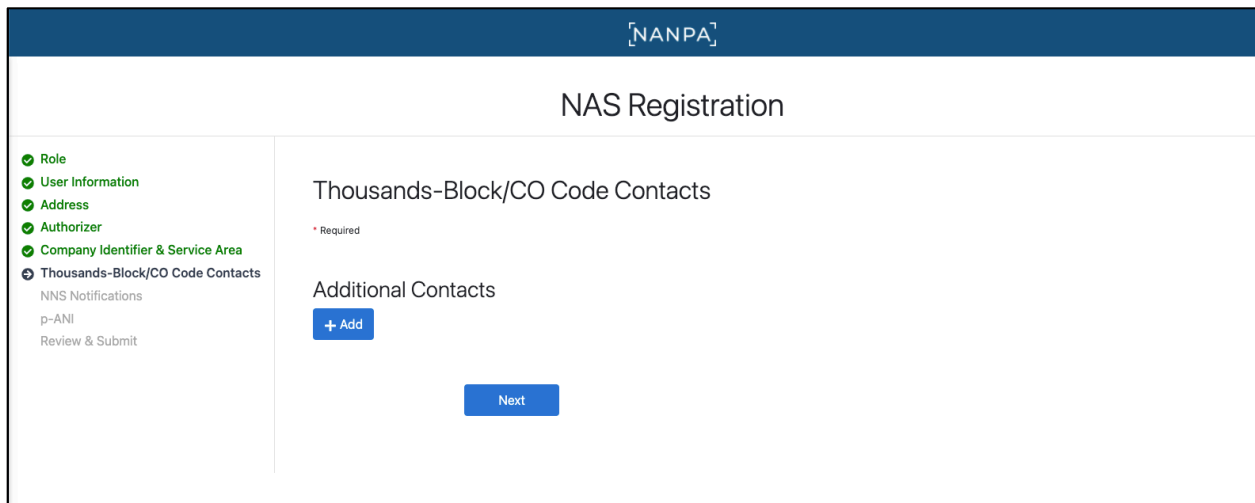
NANPA

NAS Registration

Role
User Information
Address
Authorizer
Company Identifier & Service Area
Thousands-Block/CO Code Contacts
NNS Notifications
p-ANI
Review & Submit

Thousands-Block/CO Code Contacts

* Required

Additional Contacts

+ Add

Next